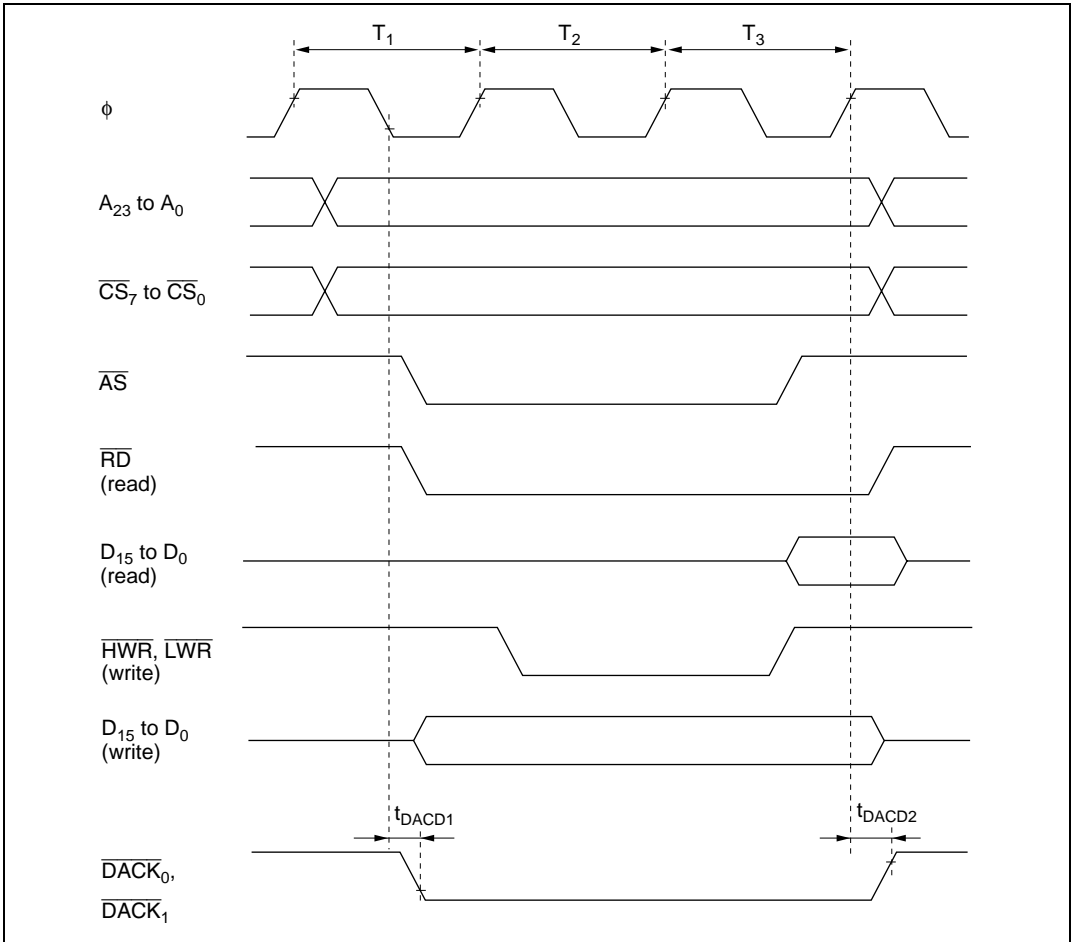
$T_1$ $T_2$ $T_3$

$\phi$

$A_{23}$ to $A_0$

$\overline{CS}_7$ to $\overline{CS}_0$

$\overline{AS}$

$\overline{RD}$ (read)

$D_{15}$ to $D_0$ (read)

$\overline{HWR}$, $\overline{LWR}$ (write)

$D_{15}$ to $D_0$ (write)

$t_{DACD1}$ $t_{DACD2}$

$\overline{DACK}_0$,

$\overline{DACK}_1$